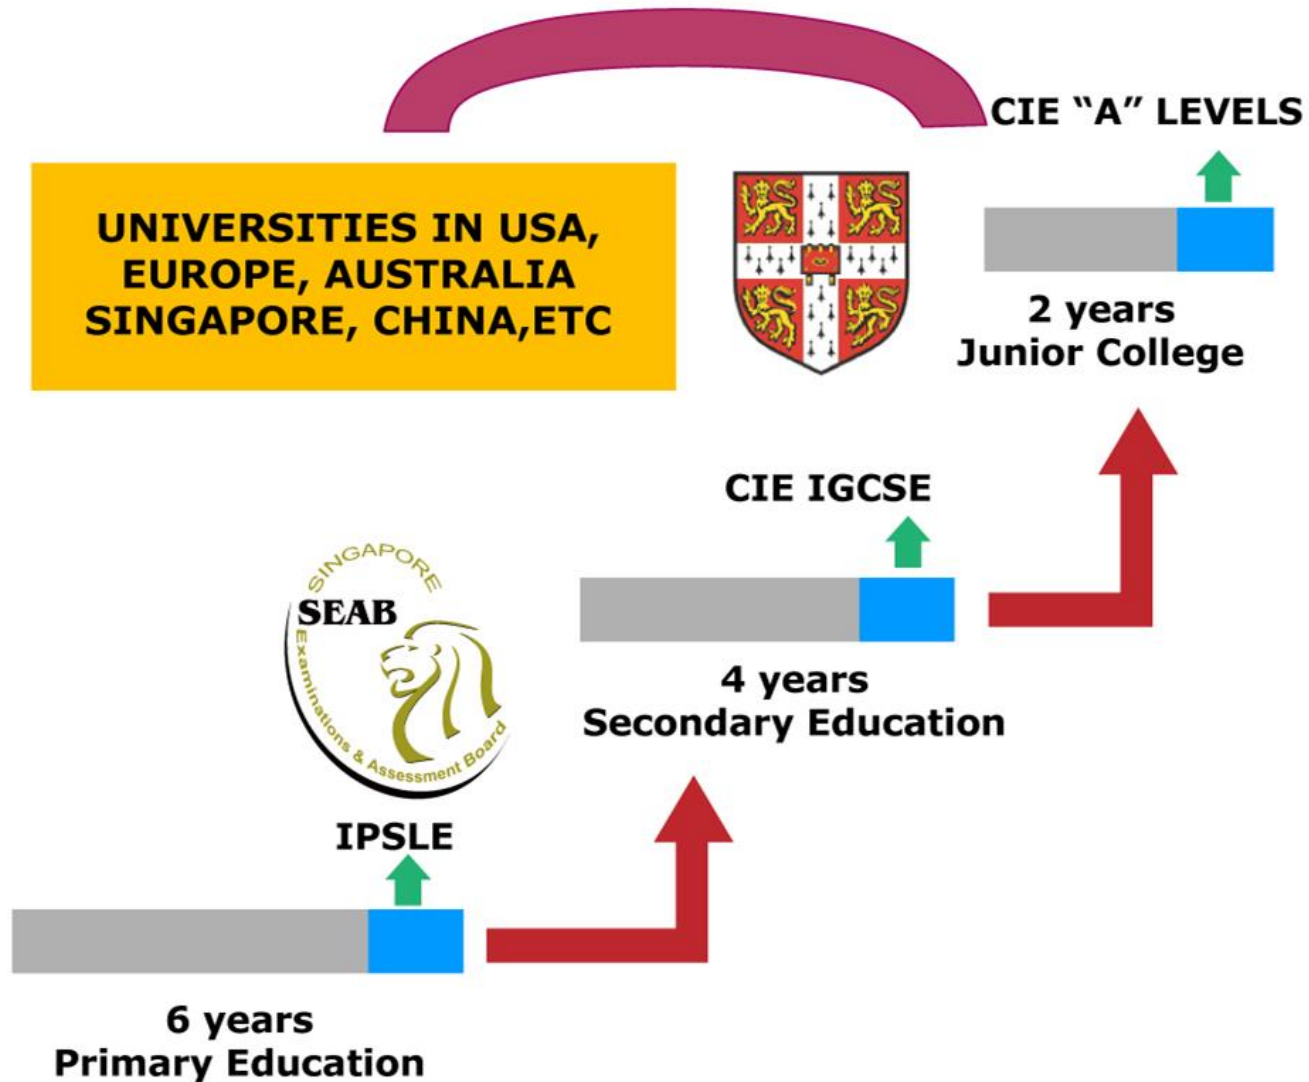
CIE "A" LEVELS

UNIVERSITIES IN USA, EUROPE, AUSTRALIA SINGAPORE, CHINA,ETC

2 years
Junior College

CIE IGCSE

SINGAPORE
SEAB
Examinations & Assessment Board

4 years
Secondary Education

IPSLE

6 years
Primary Education